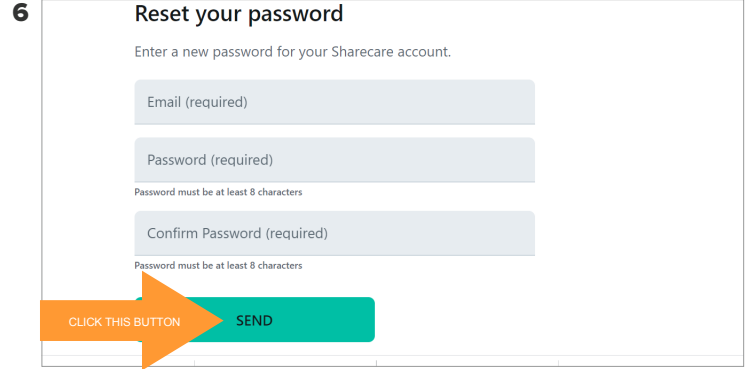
6

Reset your password

Enter a new password for your Sharecare account.

Email (required)

Password (required)

Password must be at least 8 characters

Confirm Password (required)

Password must be at least 8 characters

CLICK THIS BUTTON

SEND